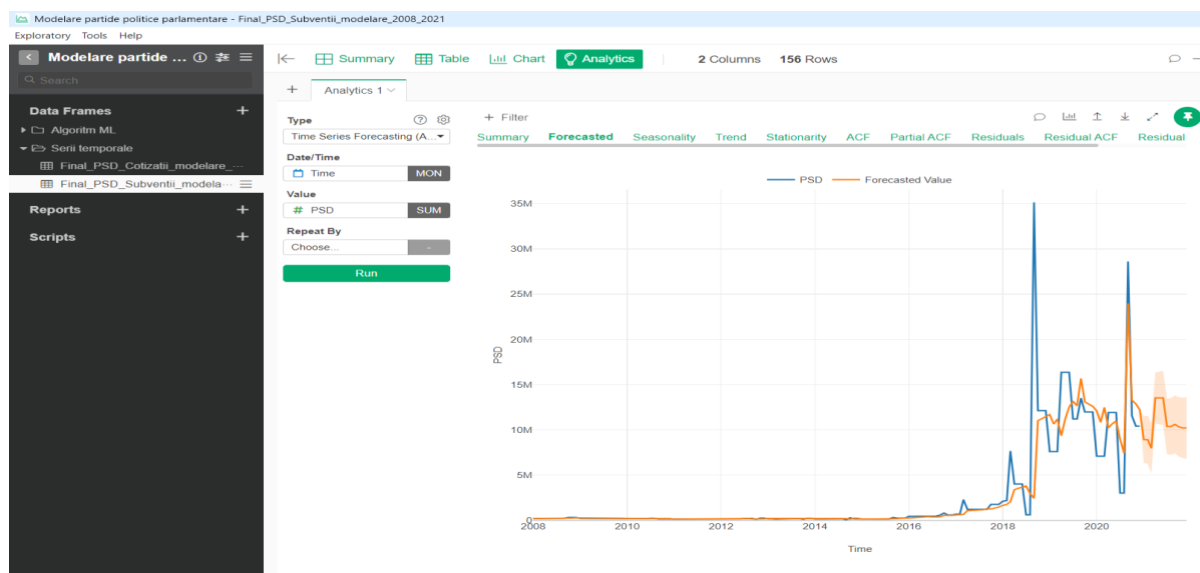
Modelare partide politice parlamentare - Final_PSD_Subventii_modelare_2008_2021

Exploratory Tools Help

Modelare partide ...

Search

Data Frames

Algoritm ML

Serii temporale

Final_PSD_Cotizatii_modelare_...

Final_PSD_Subventii_modela...

Reports

Scripts

Summary Table Chart Analytics 2 Columns 156 Rows

Analytics 1

Type

Time Series Forecasting (A...

Date/Time

Time MON

Value

# PSD SUM

Repeat By

Choose... -

Run

Filter

Summary Forecasted Seasonality Trend Stationarity ACF Partial ACF Residuals Residual ACF Residual

PSD Forecasted Value

35M
30M
25M
20M
15M
10M
5M
0

PSD

2008 2010 2012 2014 2016 2018 2020

Time